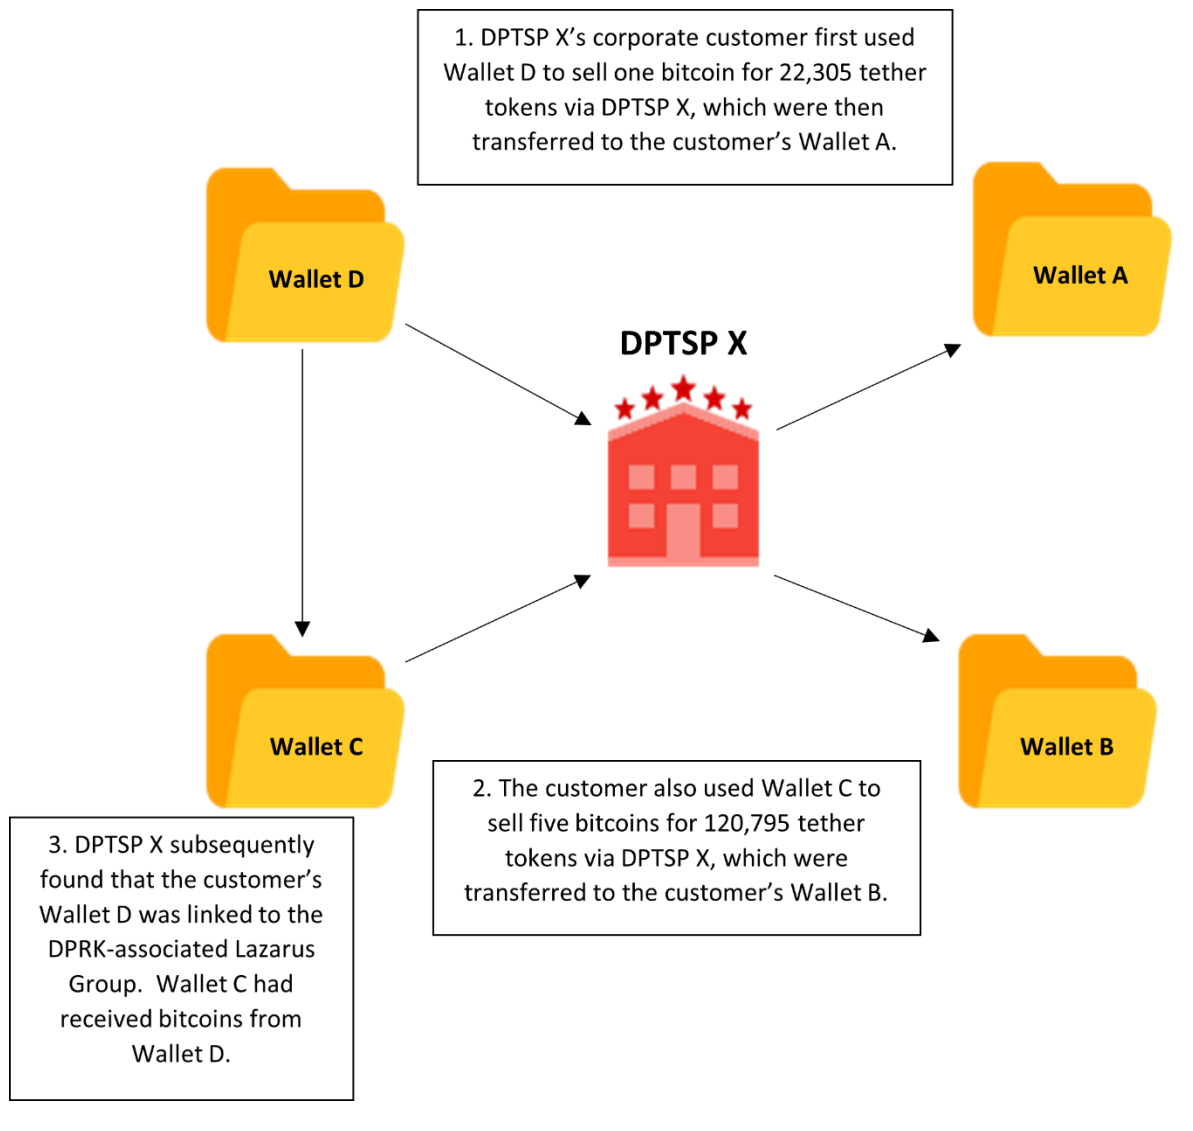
1. DPTSP X's corporate customer first used Wallet D to sell one bitcoin for 22,305 tether tokens via DPTSP X, which were then transferred to the customer's Wallet A.

Wallet D

Wallet A

DPTSP X

Wallet C

Wallet B

2. The customer also used Wallet C to sell five bitcoins for 120,795 tether tokens via DPTSP X, which were transferred to the customer's Wallet B.

3. DPTSP X subsequently found that the customer's Wallet D was linked to the DPRK-associated Lazarus Group. Wallet C had received bitcoins from Wallet D.